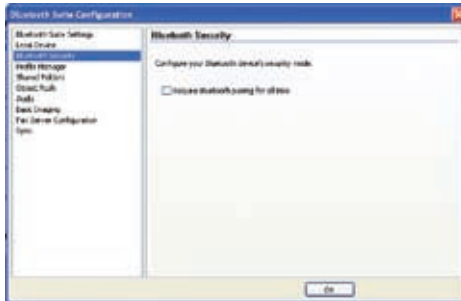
Bluetooth Suite Configuration

Bluetooth Suite Settings
Local Device
Bluetooth Security
Media Manager
Shared Folders
Object Push
Audio
Basic Imaging
Fax Server Configuration
Sync

Bluetooth Security

Configure your Bluetooth device's security mode.

Require bluetooth pairing for all tasks

OK